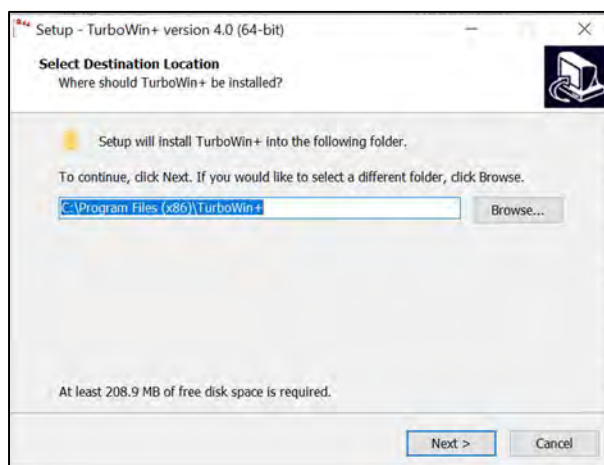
Setup - TurboWin+ version 4.0 (64-bit)

Select Destination Location
Where should TurboWin+ be installed?

Setup will install TurboWin+ into the following folder.

To continue, click Next. If you would like to select a different folder, click Browse.

C:\Program Files (x86)\TurboWin+

Browse...

At least 208.9 MB of free disk space is required.

Next >

Cancel